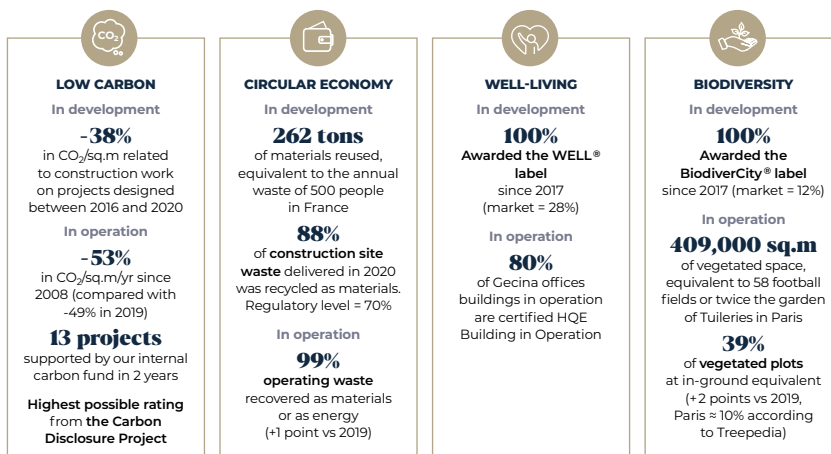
$CO_2$

LOW CARBON

In development

-38%

in $CO_2$/sq.m related to construction work on projects designed between 2016 and 2020

In operation

-53%

in $CO_2$/sq.m/yr since 2008 (compared with -49% in 2019)

13 projects

supported by our internal carbon fund in 2 years

Highest possible rating from the Carbon Disclosure Project

CIRCULAR ECONOMY

In development

262 tons

of materials reused, equivalent to the annual waste of 500 people in France

88%

of construction site waste delivered in 2020 was recycled as materials. Regulatory level = 70%

In operation

99%

operating waste recovered as materials or as energy (+1 point vs 2019)

WELL-LIVING

In development

100%

Awarded the WELL® label since 2017 (market = 28%)

In operation

80%

of Gecina offices buildings in operation are certified HQE Building in Operation

BIODIVERSITY

In development

100%

Awarded the BiodiverCity® label since 2017 (market = 12%)

In operation

409,000 sq.m

of vegetated space, equivalent to 58 football fields or twice the garden of Tuileries in Paris

39%

of vegetated plots at in-ground equivalent (+2 points vs 2019, Paris ≈ 10% according to Treepedia)